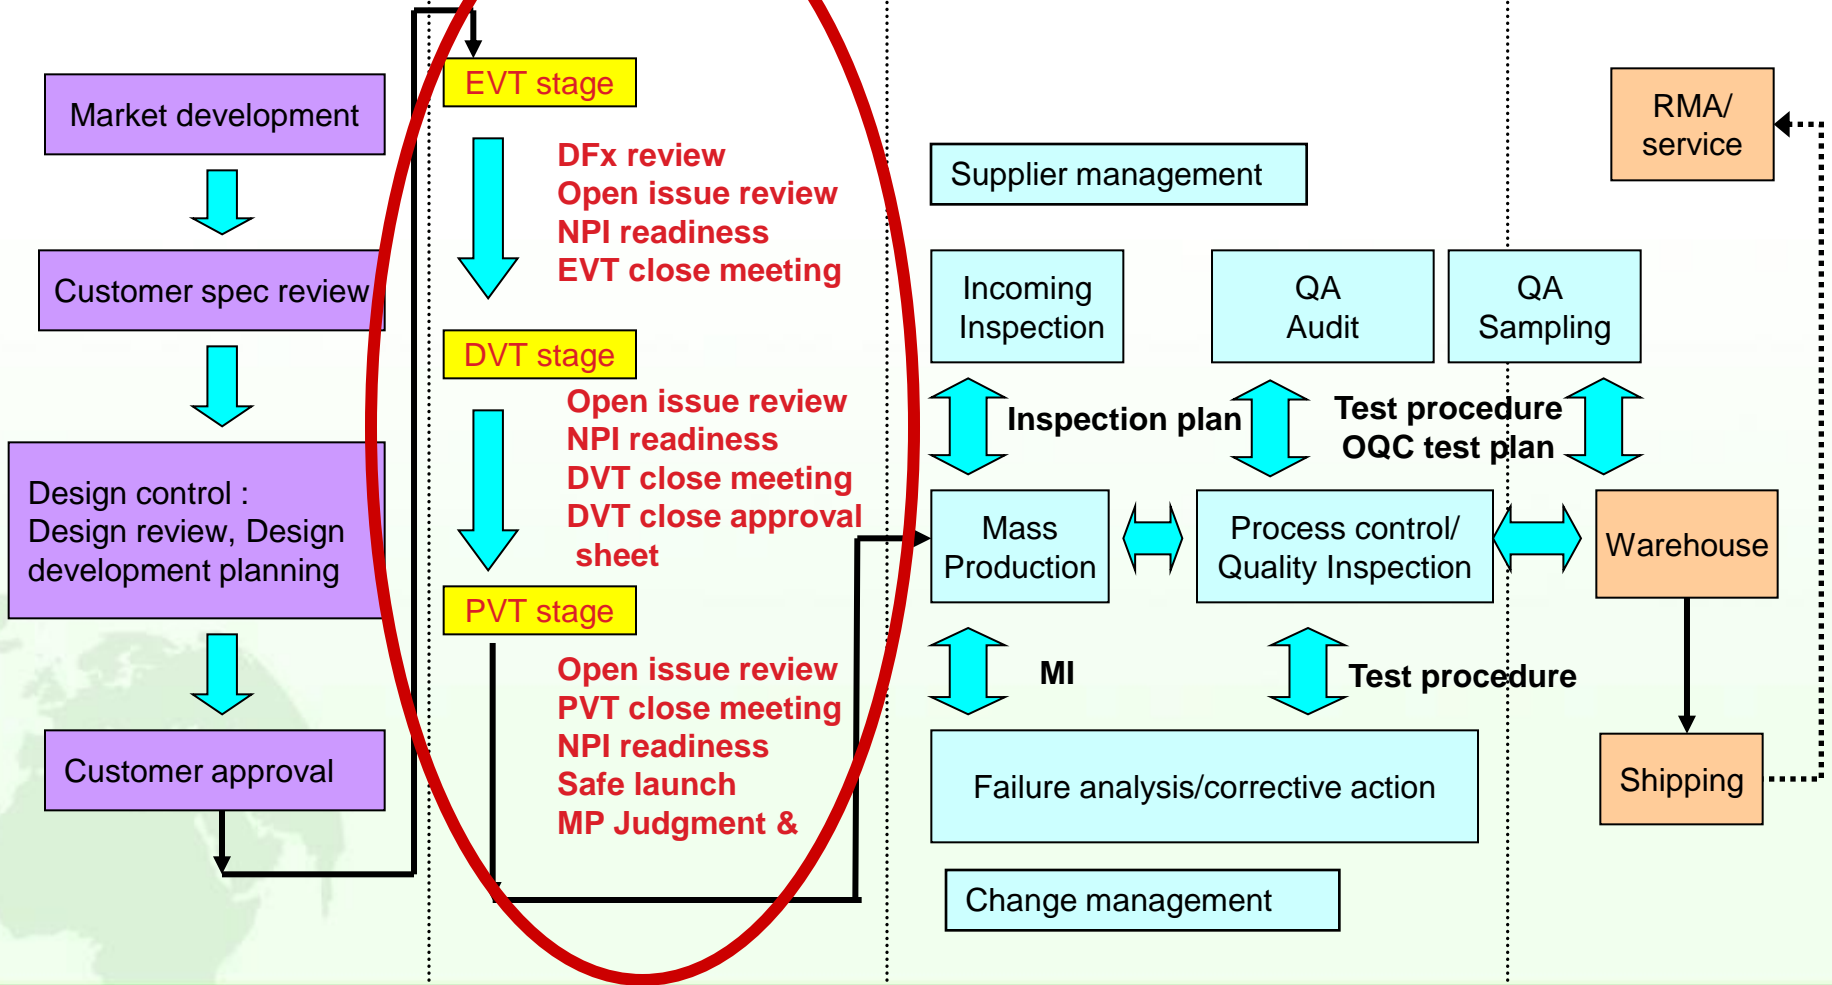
Market development

Customer spec review

Design control : Design review, Design development planning

Customer approval

EVT stage

DFx review
Open issue review
NPI readiness
EVT close meeting

DVT stage

Open issue review
NPI readiness
DVT close meeting
DVT close approval sheet

PVT stage

Open issue review
PVT close meeting
NPI readiness
Safe launch
MP Judgment &

Supplier management

Incoming Inspection

QA Audit

QA Sampling

RMA/ service

Inspection plan

Test procedure
OQC test plan

Mass Production

Process control/ Quality Inspection

Warehouse

MI

Test procedure

Failure analysis/corrective action

Shipping

Change management